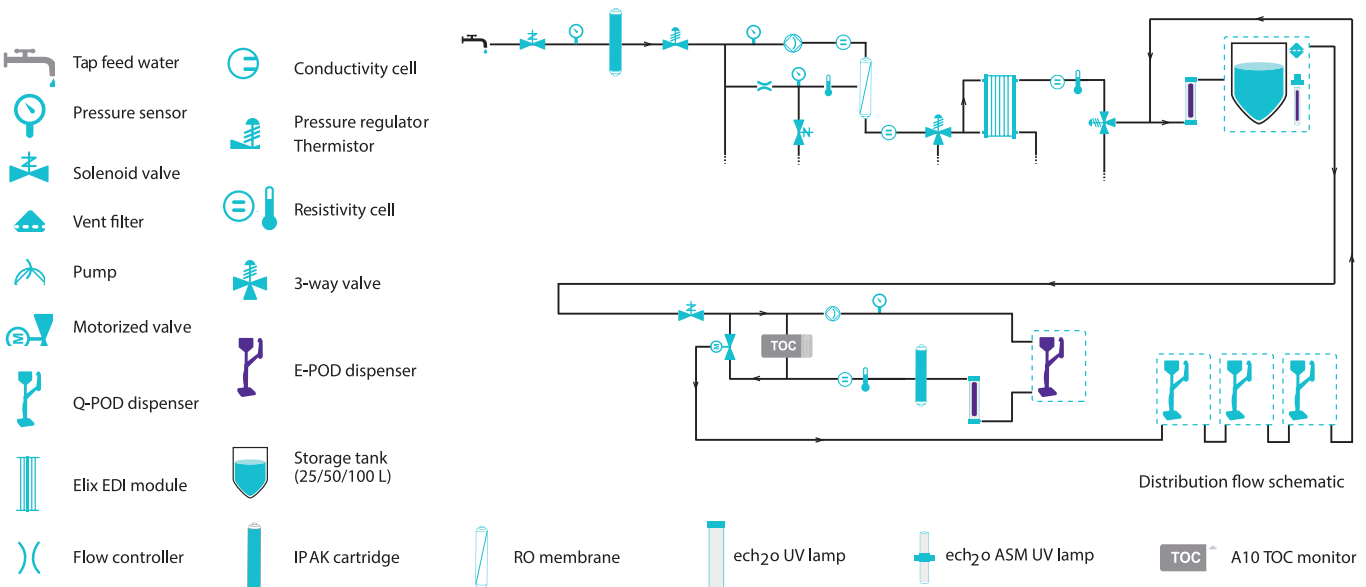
Tap feed water

Pressure sensor

Solenoid valve

Vent filter

Pump

Motorized valve

Q-POD dispenser

Elix EDI module

Flow controller

Conductivity cell

Pressure regulator
Thermistor

Resistivity cell

3-way valve

E-POD dispenser

Storage tank
(25/50/100 L)

IPAK cartridge

RO membrane

ech2o UV lamp

ech2o ASM UV lamp

TOC A10 TOC monitor

TOC

Distribution flow schematic